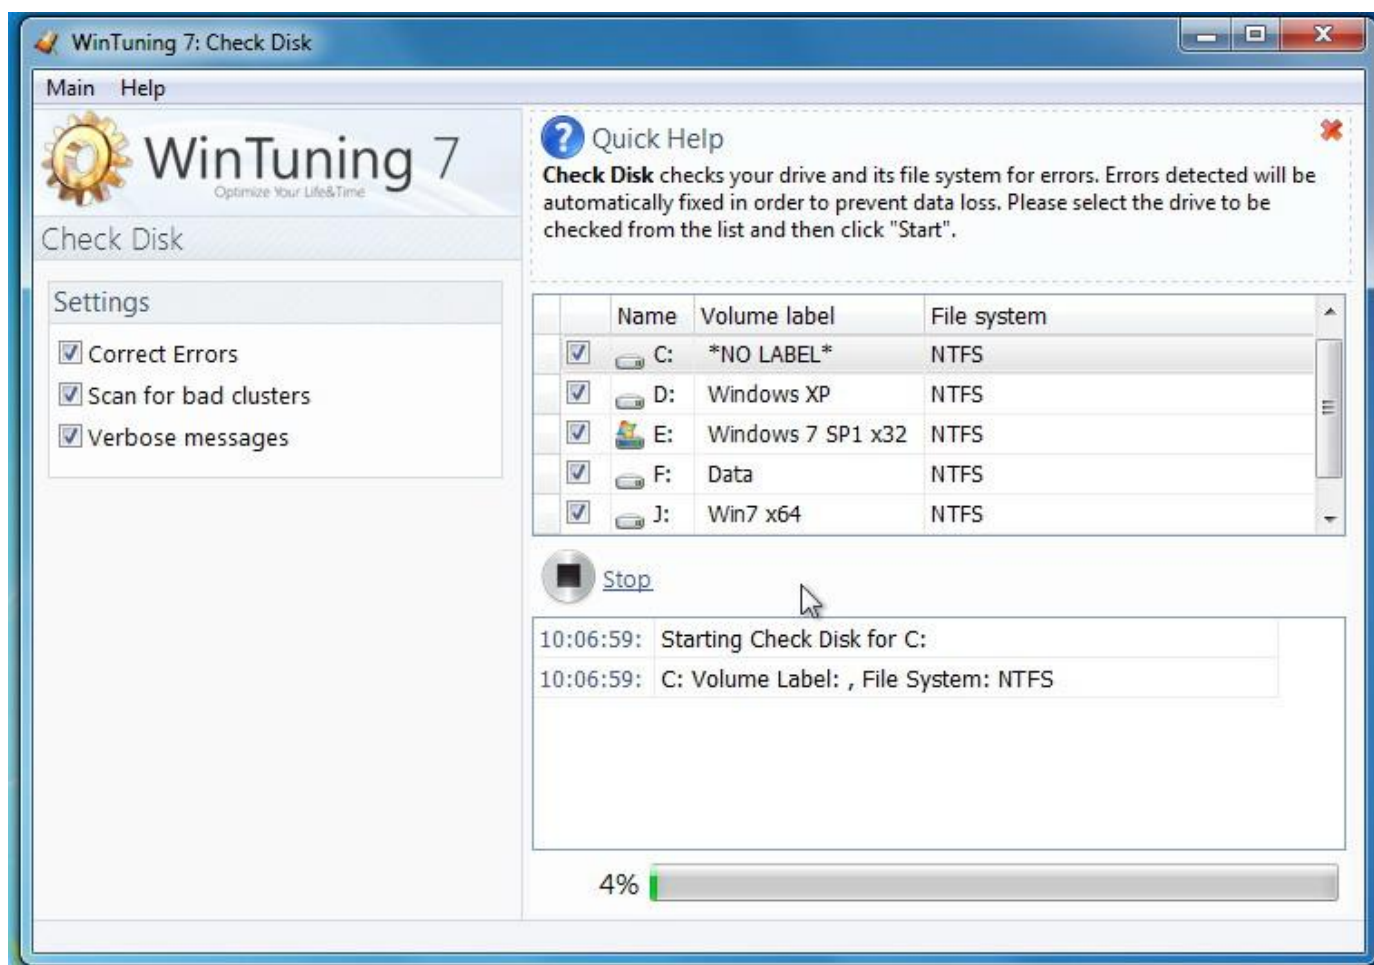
WinTuning 7: Check Disk

Main Help

WinTuning 7
Optimize Your Life&Time

Check Disk

Settings

Correct Errors
Scan for bad clusters
Verbose messages

Quick Help
**Check Disk** checks your drive and its file system for errors. Errors detected will be automatically fixed in order to prevent data loss. Please select the drive to be checked from the list and then click "Start".

| Name | Volume label | File system |
|---|---|---|
| C: | \*NO LABEL\* | NTFS |
| D: | Windows XP | NTFS |
| E: | Windows 7 SP1 x32 | NTFS |
| F: | Data | NTFS |
| J: | Win7 x64 | NTFS |

Stop

10:06:59: Starting Check Disk for C:
10:06:59: C: Volume Label: , File System: NTFS

4%